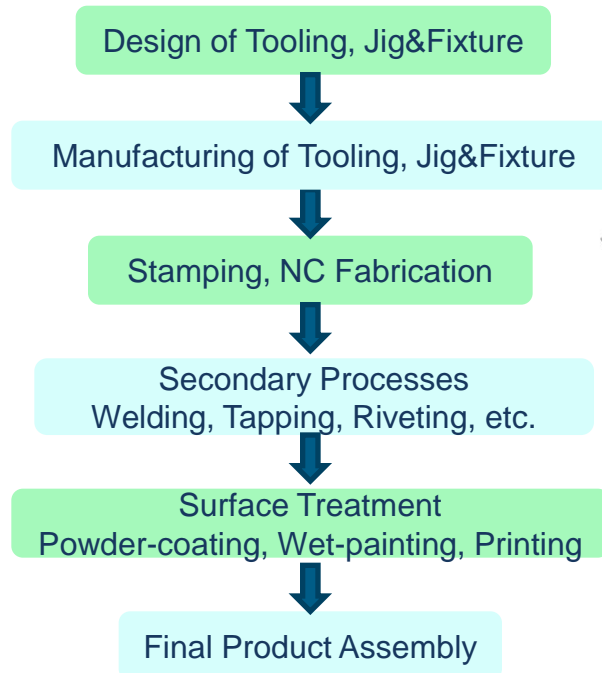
Design of Tooling, Jig&Fixture

Manufacturing of Tooling, Jig&Fixture

Stamping, NC Fabrication

Secondary Processes
Welding, Tapping, Riveting, etc.

Surface Treatment
Powder-coating, Wet-painting, Printing

Final Product Assembly